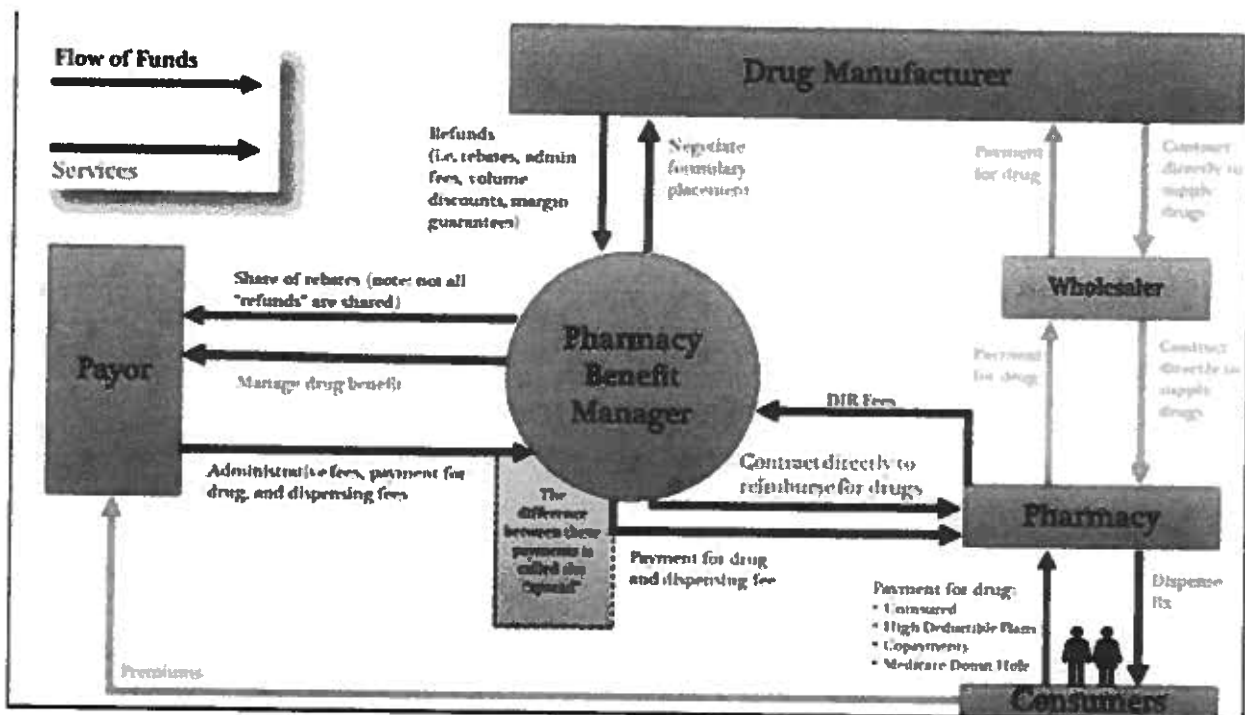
Flow of Funds

Services

Drug Manufacturer

Refunds (i.e. rebates, admin fees, volume discounts, margin guarantees)

Negotiate formulary placement

Payment for drug

Contract directly to supply drugs

Wholesaler

Payment for drug

Contract directly to supply drugs

Payor

Share of rebates (note: not all "refunds" are shared)

Manage drug benefit

Pharmacy Benefit Manager

DIR Fees

Administrative fees, payment for drug, and dispensing fees

The difference between these payments is called the "spread"

Contract directly to reimburse for drugs

Payment for drug and dispensing fee

Pharmacy

Payment for drug:
• Uninsured
• High Deductible Plans
• Copayments
• Medicare Donut Hole

Dispense Rx

Premiums

Consumers